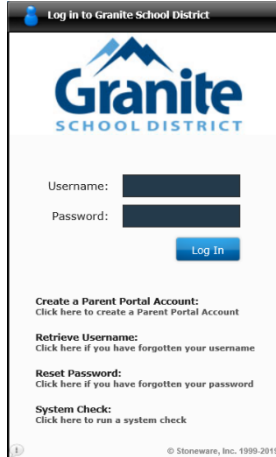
Log in to Granite School District

Granite
SCHOOL DISTRICT

Username:

Password:

Log In

Create a Parent Portal Account:
Click here to create a Parent Portal Account

Retrieve Username:
Click here if you have forgotten your username

Reset Password:
Click here if you have forgotten your password

System Check:
Click here to run a system check

© Stoneware, Inc. 1999-201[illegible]